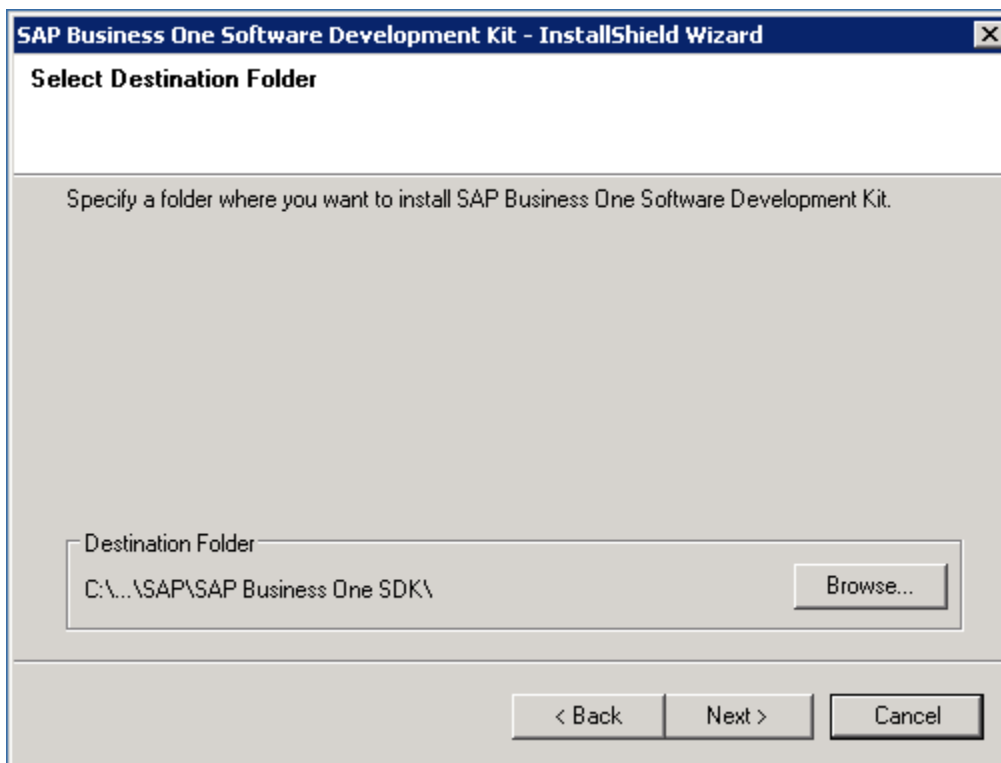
SAP Business One Software Development Kit - InstallShield Wizard

Select Destination Folder

Specify a folder where you want to install SAP Business One Software Development Kit.

Destination Folder

C:\...\SAP\SAP Business One SDK\

Browse...

< Back

Next >

Cancel